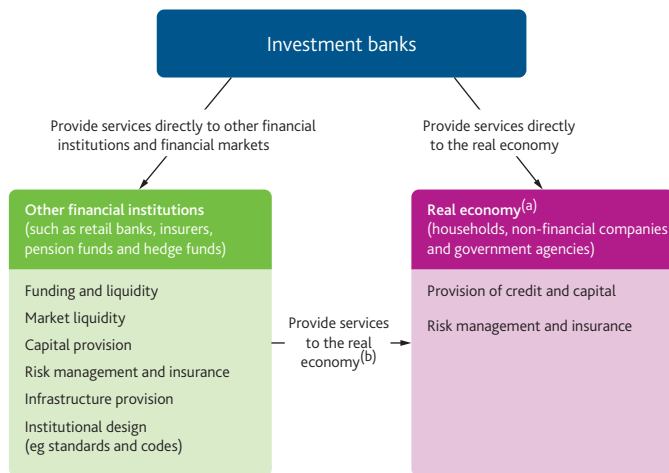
Investment banks

Provide services directly to other financial institutions and financial markets

Provide services directly to the real economy

Other financial institutions (such as retail banks, insurers, pension funds and hedge funds)

Funding and liquidity

Market liquidity

Capital provision

Risk management and insurance

Infrastructure provision

Institutional design (eg standards and codes)

Provide services to the real economy$^{(b)}$

Real economy$^{(a)}$ (households, non-financial companies and government agencies)

Provision of credit and capital

Risk management and insurance